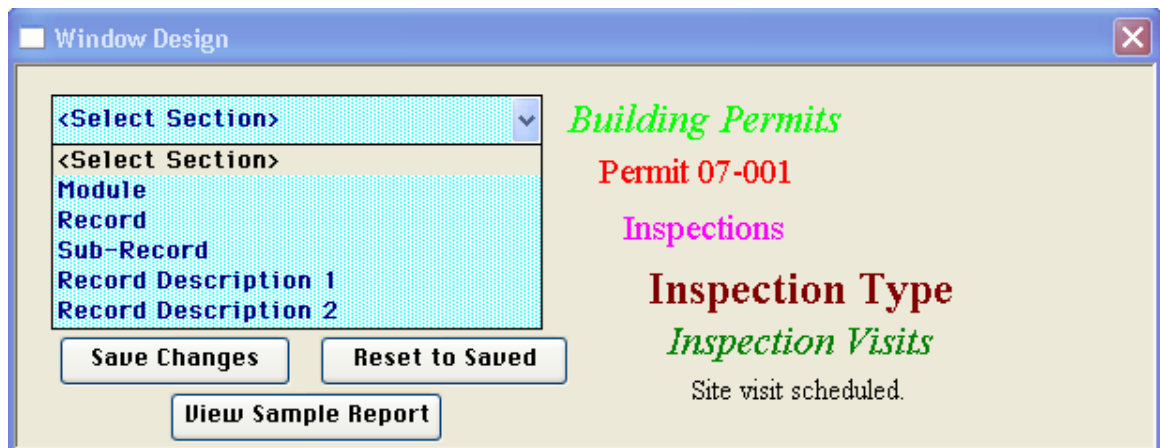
Window Design

<Select Section>

<Select Section>
Module
Record
Sub-Record
Record Description 1
Record Description 2

Save Changes

Reset to Saved

View Sample Report

Building Permits

Permit 07-001

Inspections

Inspection Type

Inspection Visits

Site visit scheduled.